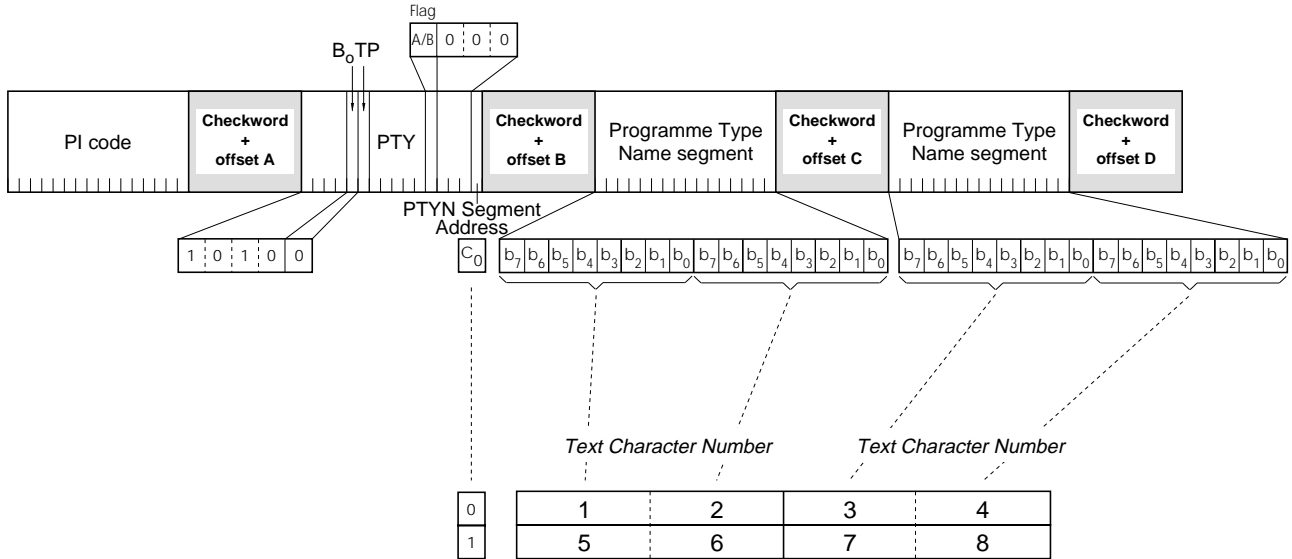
Flag

A/B 0 0 0

$B_0$ TP

PI code

Checkword + offset A

PTY

Checkword + offset B

Programme Type Name segment

Checkword + offset C

Programme Type Name segment

Checkword + offset D

PTYN Segment Address

1 0 1 0 0

$C_0$

$b_7$ $b_6$ $b_5$ $b_4$ $b_3$ $b_2$ $b_1$ $b_0$ $b_7$ $b_6$ $b_5$ $b_4$ $b_3$ $b_2$ $b_1$ $b_0$

$b_7$ $b_6$ $b_5$ $b_4$ $b_3$ $b_2$ $b_1$ $b_0$ $b_7$ $b_6$ $b_5$ $b_4$ $b_3$ $b_2$ $b_1$ $b_0$

*Text Character Number*

*Text Character Number*

| | | | | |
|---|---|---|---|---|
| 0 | 1 | 2 | 3 | 4 |
| 1 | 5 | 6 | 7 | 8 |